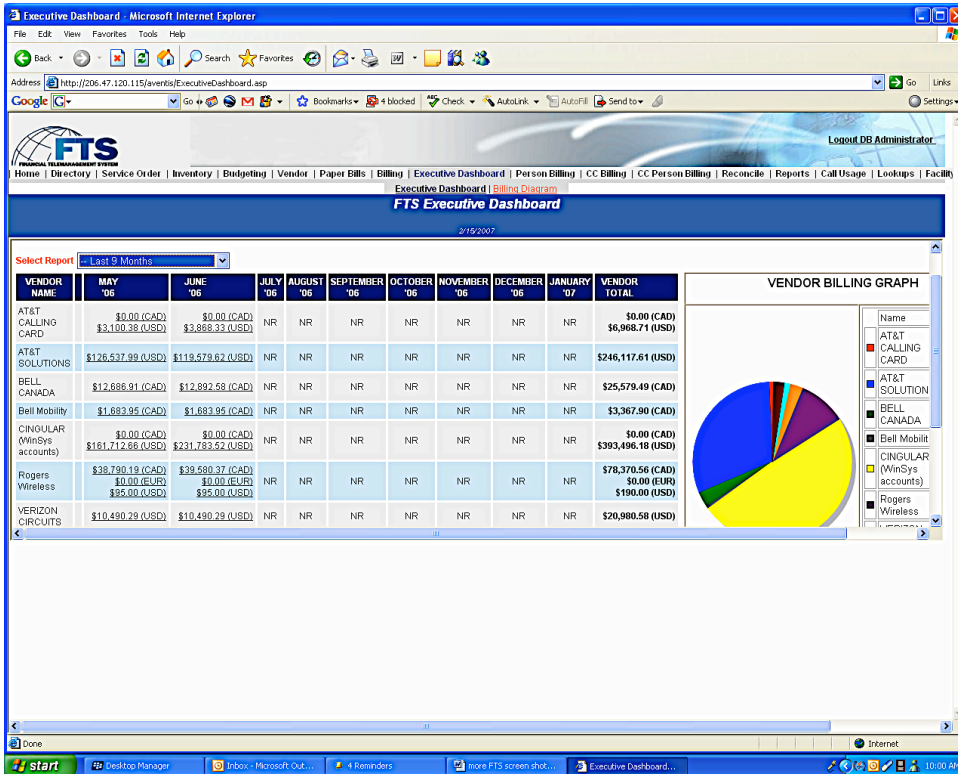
Executive Dashboard - Microsoft Internet Explorer

File Edit View Favorites Tools Help

Back Search Favorites

Address http://206.47.120.115/aventis/ExecutiveDashboard.asp Go Links

Google G- Go Bookmarks 4 blocked Check AutoLink AutoFill Send to Settings

FTS
FINANCIAL TELEMANAGEMENT SYSTEM

Logout DB Administrator

Home | Directory | Service Order | Inventory | Budgeting | Vendor | Paper Bills | Billing | Executive Dashboard | Person Billing | CC Billing | CC Person Billing | Reconcile | Reports | Call Usage | Lookups | Facility

Executive Dashboard | Billing Diagram

FTS Executive Dashboard

2/15/2007

Select Report -- Last 9 Months

| VENDOR NAME | MAY '06 | JUNE '06 | JULY '06 | AUGUST '06 | SEPTEMBER '06 | OCTOBER '06 | NOVEMBER '06 | DECEMBER '06 | JANUARY '07 | VENDOR TOTAL |
|---|---|---|---|---|---|---|---|---|---|---|
| AT&T CALLING CARD | \$0.00 (CAD) \$3,100.38 (USD) | \$0.00 (CAD) \$3,868.33 (USD) | NR | NR | NR | NR | NR | NR | NR | \$0.00 (CAD) \$6,968.71 (USD) |
| AT&T SOLUTIONS | \$126,537.99 (USD) | \$119,579.62 (USD) | NR | NR | NR | NR | NR | NR | NR | \$246,117.61 (USD) |
| BELL CANADA | \$12,686.91 (CAD) | \$12,892.58 (CAD) | NR | NR | NR | NR | NR | NR | NR | \$25,579.49 (CAD) |
| Bell Mobility | \$1,683.95 (CAD) | \$1,683.95 (CAD) | NR | NR | NR | NR | NR | NR | NR | \$3,367.90 (CAD) |
| CINGULAR (WinSys accounts) | \$0.00 (CAD) \$161,712.66 (USD) | \$0.00 (CAD) \$231,783.52 (USD) | NR | NR | NR | NR | NR | NR | NR | \$0.00 (CAD) \$393,496.18 (USD) |
| Rogers Wireless | \$38,790.19 (CAD) \$0.00 (EUR) \$95.00 (USD) | \$39,580.37 (CAD) \$0.00 (EUR) \$95.00 (USD) | NR | NR | NR | NR | NR | NR | NR | \$78,370.56 (CAD) \$0.00 (EUR) \$190.00 (USD) |
| VERIZON CIRCUITS | \$10,490.29 (USD) | \$10,490.29 (USD) | NR | NR | NR | NR | NR | NR | NR | \$20,980.58 (USD) |

VENDOR BILLING GRAPH

Name
AT&T CALLING CARD
AT&T SOLUTION
BELL CANADA
Bell Mobilit
CINGULAR (WinSys accounts)
Rogers Wireless
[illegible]

Done

Internet

start | Desktop Manager | Inbox - Microsoft Out... | 4 Reminders | more FTS screen shot... | Executive Dashboard... | 10:00 AM